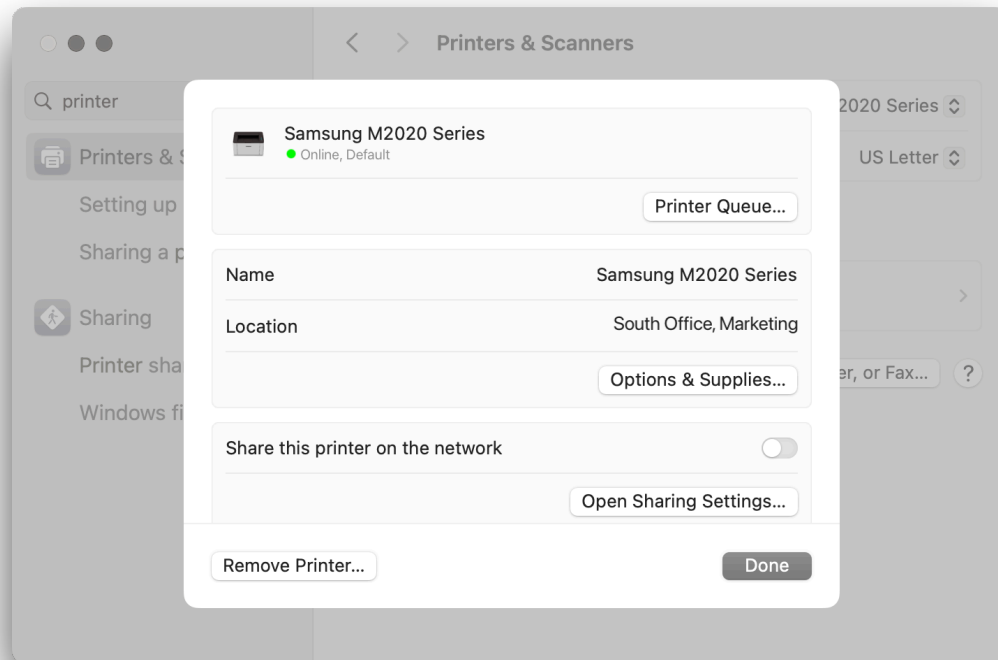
Printers & Scanners

printer

Printers & S

Setting up

Sharing a p

Sharing

Printer sha

Windows fi

2020 Series

US Letter

er, or Fax...

?

Samsung M2020 Series
Online, Default

Printer Queue...

| Name | Samsung M2020 Series |
|---|---|
| Location | South Office, Marketing |

Options & Supplies...

Share this printer on the network

Open Sharing Settings...

Remove Printer...

Done